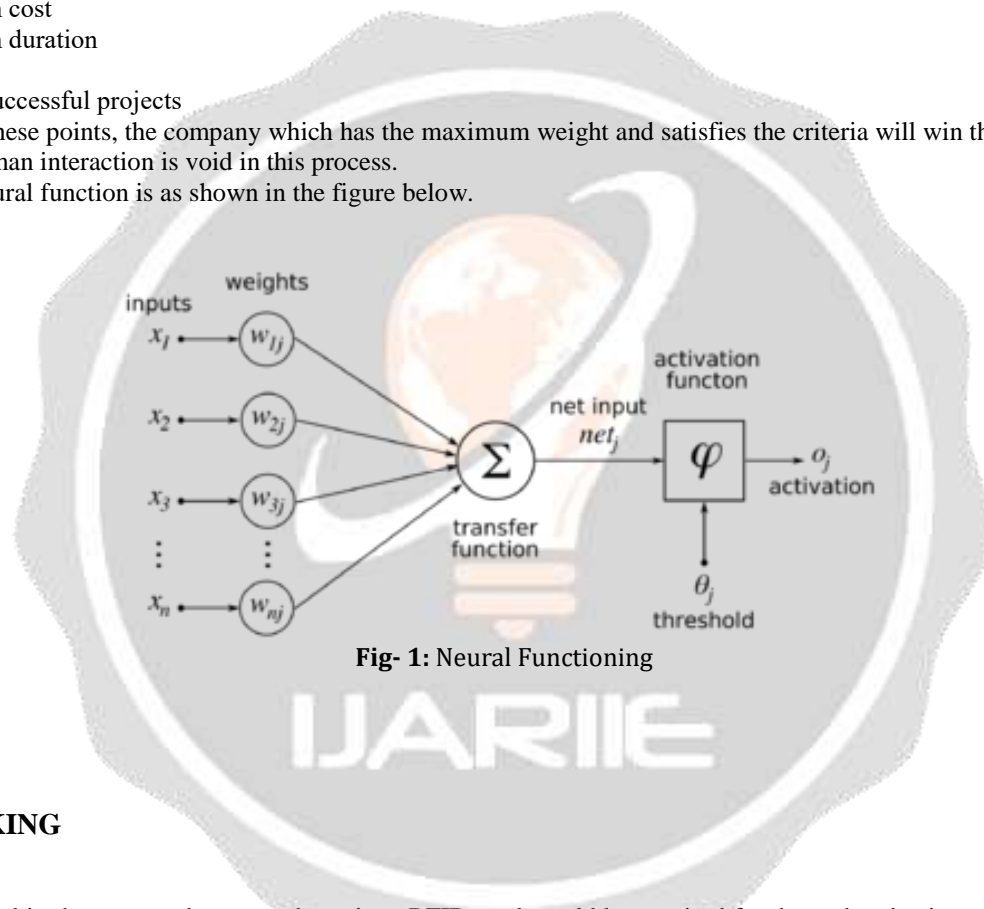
n cost
n duration

uccessful projects
hese points, the company which has the maximum weight and satisfies the criteria will win th
nan interaction is void in this process.
ural function is as shown in the figure below.

weights
inputs
$x_1$
$w_{1j}$
$x_2$
$w_{2j}$
$x_3$
$w_{3j}$
$x_n$
$w_{nj}$
$\Sigma$
transfer function
net input
$net_j$
activation functon
$\varphi$
$o_j$
activation
$\theta_j$
threshold

**Fig- 1:** Neural Functioning

IJARIIE

**KING**